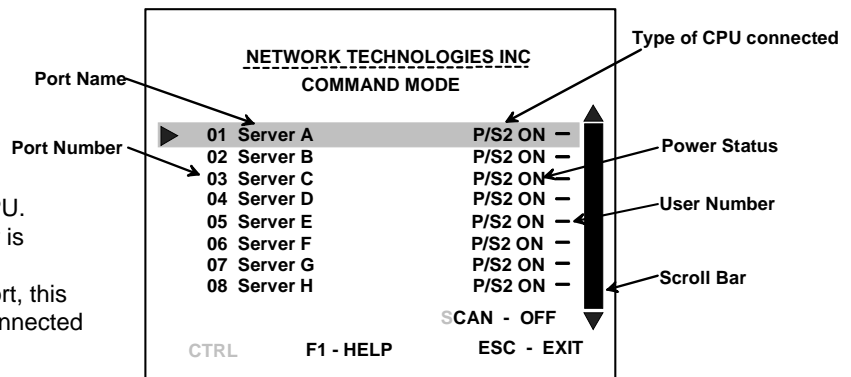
NETWORK TECHNOLOGIES INC
COMMAND MODE

Type of CPU connected

Port Name

Port Number

Power Status

User Number

Scroll Bar

| | | |
|---|---|---|
| 01 | Server A | P/S2 ON – |
| 02 | Server B | P/S2 ON – |
| 03 | Server C | P/S2 ON – |
| 04 | Server D | P/S2 ON – |
| 05 | Server E | P/S2 ON – |
| 06 | Server F | P/S2 ON – |
| 07 | Server G | P/S2 ON – |
| 08 | Server H | P/S2 ON – |

SCAN - OFF

CTRL F1 - HELP ESC - EXIT

U.
is

rt, this
nnected